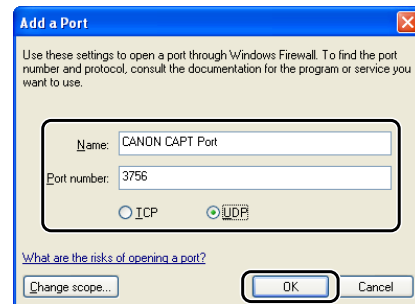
Add a Port

Use these settings to open a port through Windows Firewall. To find the port number and protocol, consult the documentation for the program or service you want to use.

Name: CANON CAPT Port

Port number: 3756

TCP UDP

What are the risks of opening a port?

Change scope... OK Cancel